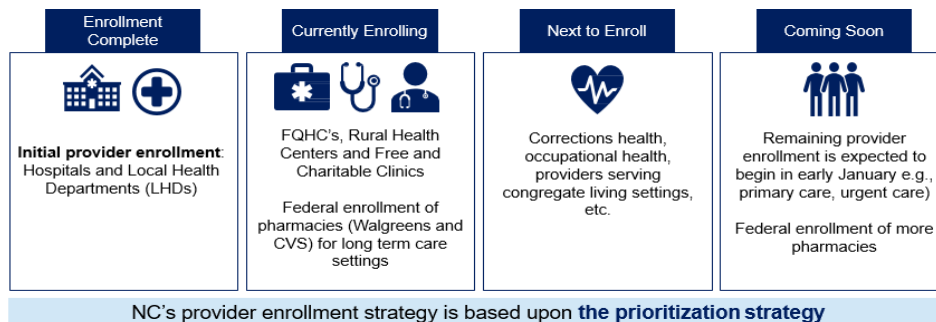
Enrollment Complete

Initial provider enrollment: Hospitals and Local Health Departments (LHDs)

Currently Enrolling

FQHC's, Rural Health Centers and Free and Charitable Clinics

Federal enrollment of pharmacies (Walgreens and CVS) for long term care settings

Next to Enroll

Corrections health, occupational health, providers serving congregate living settings, etc.

Coming Soon

Remaining provider enrollment is expected to begin in early January e.g., primary care, urgent care)

Federal enrollment of more pharmacies

NC's provider enrollment strategy is based upon the prioritization strategy